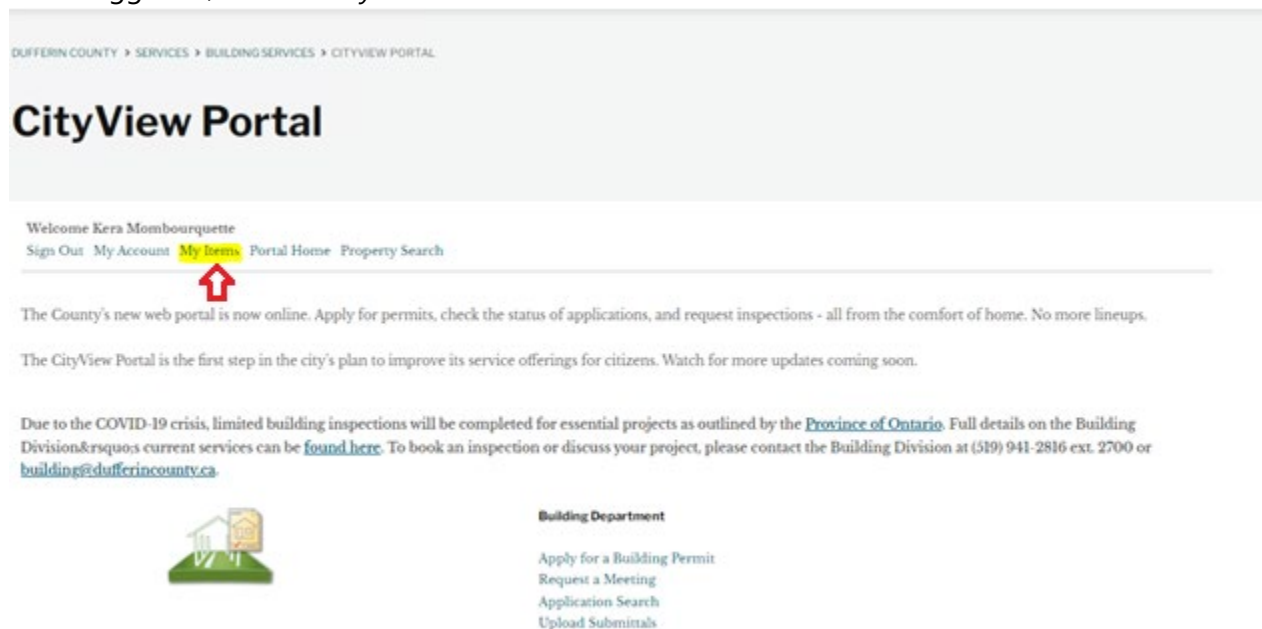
DUFFERIN COUNTY > SERVICES > BUILDING SERVICES > CITYVIEW PORTAL

CityView Portal

Welcome Kera Mombourquette
Sign Out My Account My Items Portal Home Property Search

The County's new web portal is now online. Apply for permits, check the status of applications, and request inspections - all from the comfort of home. No more lineups.

The CityView Portal is the first step in the city's plan to improve its service offerings for citizens. Watch for more updates coming soon.

Due to the COVID-19 crisis, limited building inspections will be completed for essential projects as outlined by the Province of Ontario. Full details on the Building Division&rsquo;s current services can be found here. To book an inspection or discuss your project, please contact the Building Division at (519) 941-2816 ext. 2700 or building@dufferincounty.ca.

Building Department

Apply for a Building Permit
Request a Meeting
Application Search
Upload Submittals